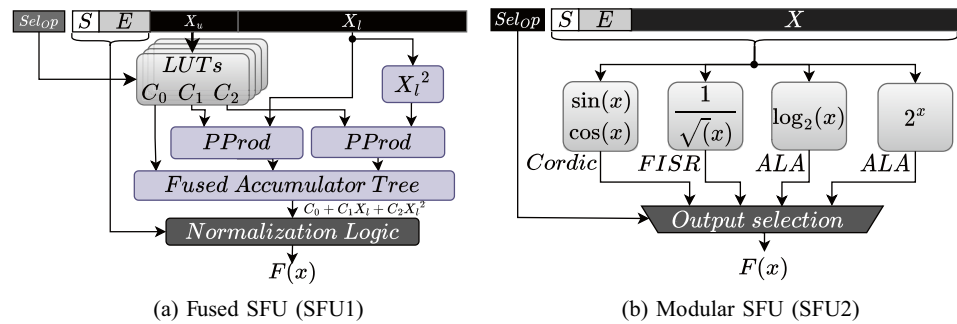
$Sel_{OP}$ $S$ $E$ $X_u$ $X_l$

$LUTs$

$C_0$ $C_1$ $C_2$

${X_l}^2$

$PProd$

$PProd$

$Fused\ Accumulator\ Tree$

$C_0 + C_1X_l + C_2{X_l}^2$

$Normalization\ Logic$

$F(x)$

(a) Fused SFU (SFU1)

$Sel_{OP}$ $S$ $E$ $X$

$\sin(x)$ $\cos(x)$

$\frac{1}{\sqrt(x)}$

$\log_2(x)$

$2^x$

$Cordic$ $FISR$ $ALA$ $ALA$

$Output\ selection$

$F(x)$

(b) Modular SFU (SFU2)